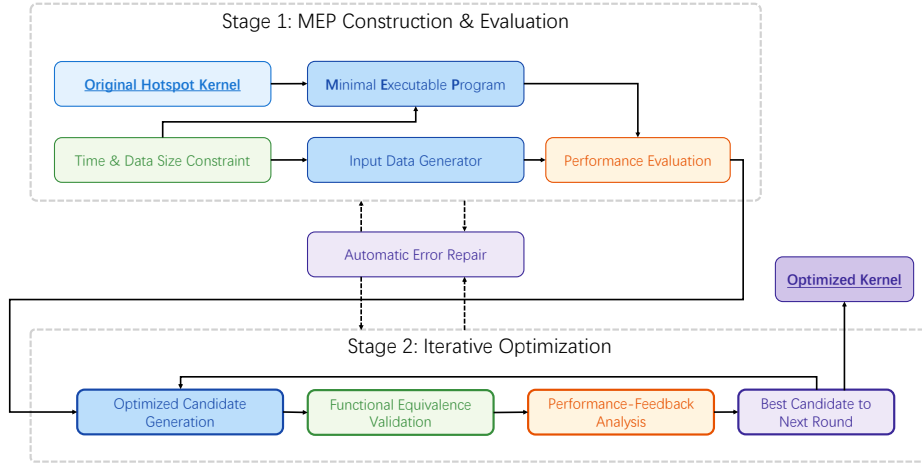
Stage 1: MEP Construction & Evaluation

Original Hotspot Kernel

Minimal Executable Program

Time & Data Size Constraint

Input Data Generator

Performance Evaluation

Automatic Error Repair

Optimized Kernel

Stage 2: Iterative Optimization

Optimized Candidate Generation

Functional Equivalence Validation

Performance-Feedback Analysis

Best Candidate to Next Round